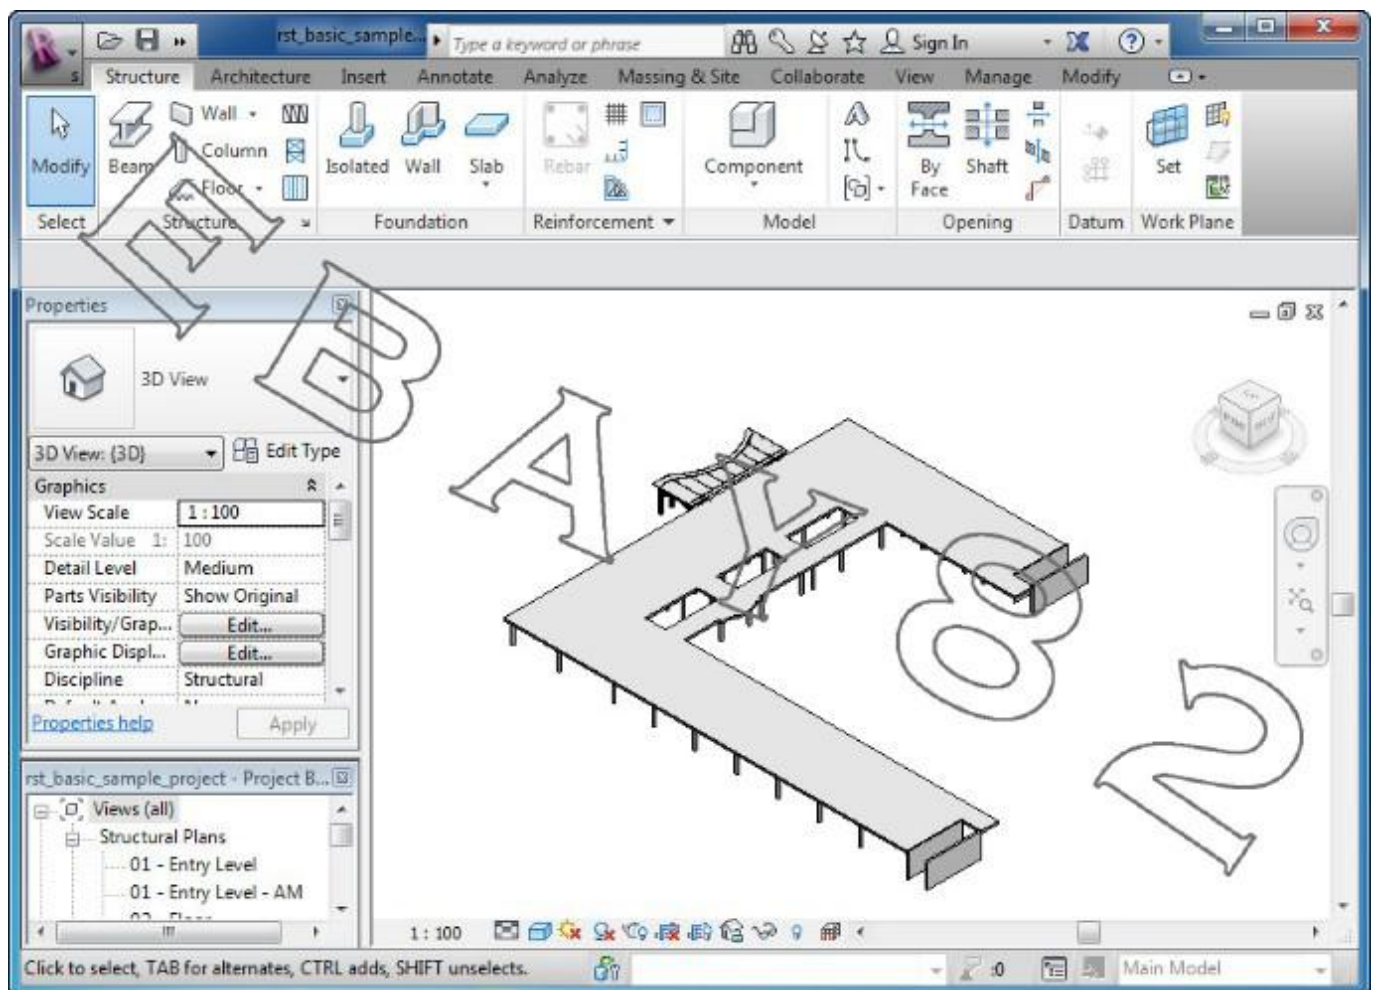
rst_basic_sample... Type a keyword or phrase Sign In

Structure Architecture Insert Annotate Analyze Massing & Site Collaborate View Manage Modify

Modify Beam Wall Column Floor Isolated Wall Slab Rebar Component By Face Shaft Set

Select Structure Foundation Reinforcement Model Opening Datum Work Plane

Properties

3D View

3D View: {3D} Edit Type

Graphics

| View Scale | 1 : 100 |
|---|---|
| Scale Value 1: | 100 |
| Detail Level | Medium |
| Parts Visibility | Show Original |
| Visibility/Grap... | Edit... |
| Graphic Displ... | Edit... |
| Discipline | Structural |

Properties help Apply

rst_basic_sample_project - Project B...

Views (all)
Structural Plans
01 - Entry Level
01 - Entry Level - AM

1 : 100

Click to select, TAB for alternates, CTRL adds, SHIFT unselects. :0 Main Model

ΠΙΒΑΚ82